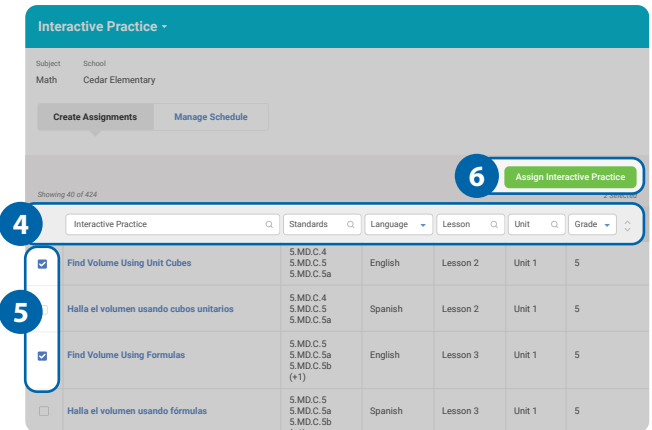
Interactive Practice

Subject
Math

School
Cedar Elementary

Create Assignments
Manage Schedule

6
Assign Interactive Practice

Showing 40 of 424

2 selected

4

| | Interactive Practice | Standards | Language | Lesson | Unit | Grade |
|---|---|---|---|---|---|---|
| ☑ | Find Volume Using Unit Cubes | 5.MD.C.4 5.MD.C.5 5.MD.C.5a | English | Lesson 2 | Unit 1 | 5 |
| ☐ | Halla el volumen usando cubos unitarios | 5.MD.C.4 5.MD.C.5 5.MD.C.5a | Spanish | Lesson 2 | Unit 1 | 5 |
| ☑ | Find Volume Using Formulas | 5.MD.C.5 5.MD.C.5a 5.MD.C.5b (+1) | English | Lesson 3 | Unit 1 | 5 |
| ☐ | Halla el volumen usando fórmulas | 5.MD.C.5 5.MD.C.5a 5.MD.C.5b | Spanish | Lesson 3 | Unit 1 | 5 |

5